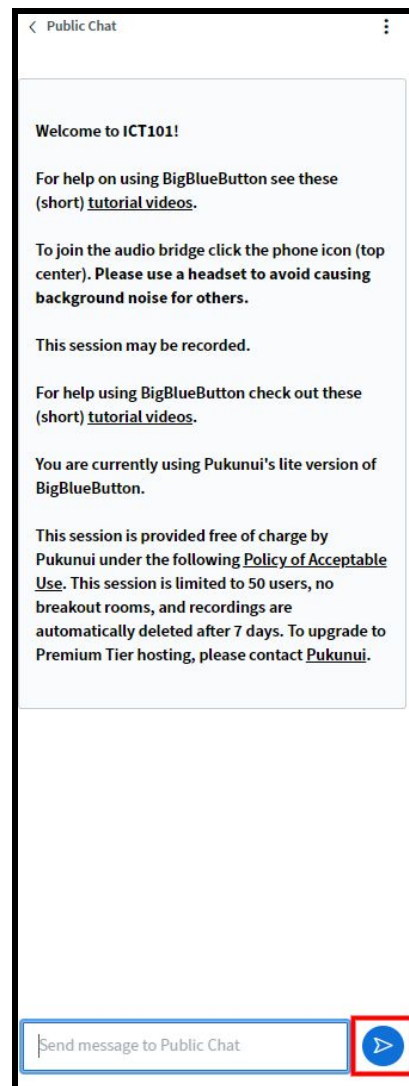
< Public Chat

Welcome to ICT101!

For help on using BigBlueButton see these (short) tutorial videos.

To join the audio bridge click the phone icon (top center). Please use a headset to avoid causing background noise for others.

This session may be recorded.

For help using BigBlueButton check out these (short) tutorial videos.

You are currently using Pukunui's lite version of BigBlueButton.

This session is provided free of charge by Pukunui under the following Policy of Acceptable Use. This session is limited to 50 users, no breakout rooms, and recordings are automatically deleted after 7 days. To upgrade to Premium Tier hosting, please contact Pukunui.

Send message to Public Chat